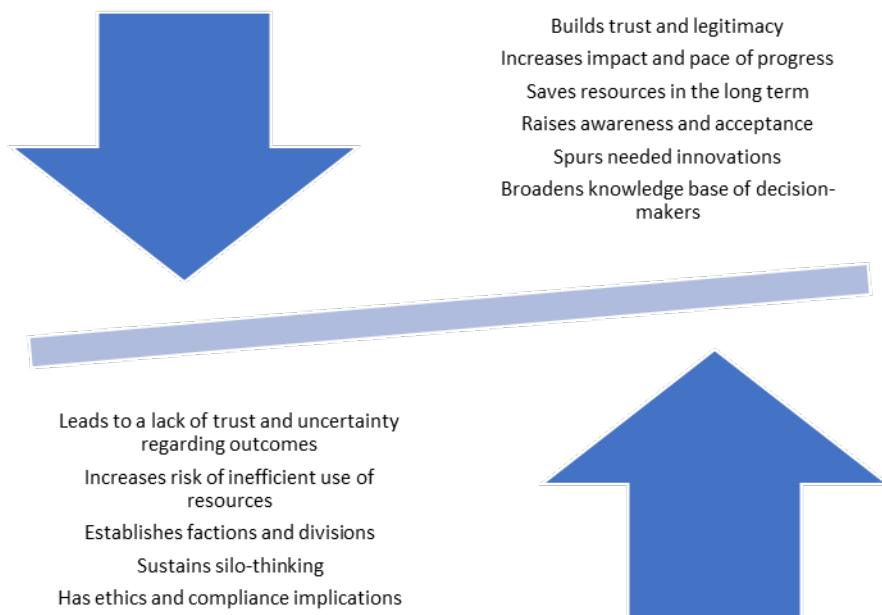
Builds trust and legitimacy

Increases impact and pace of progress

Saves resources in the long term

Raises awareness and acceptance

Spurs needed innovations

Broadens knowledge base of decision-makers

Leads to a lack of trust and uncertainty regarding outcomes

Increases risk of inefficient use of resources

Establishes factions and divisions

Sustains silo-thinking

Has ethics and compliance implications